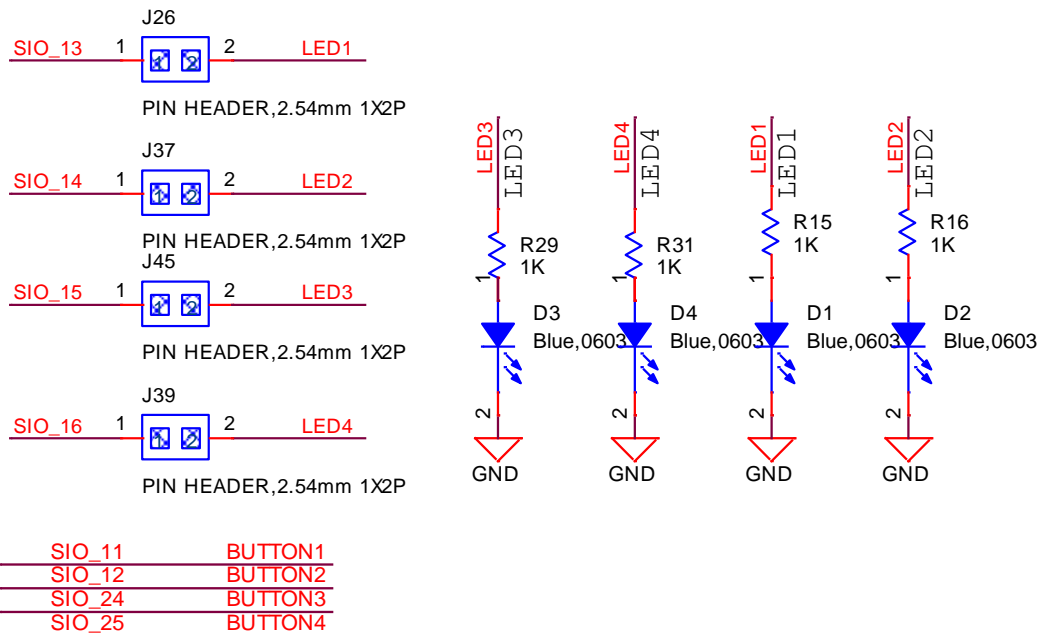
J26
SIO_13 1 2 LED1
PIN HEADER,2.54mm 1X2P

J37
SIO_14 1 2 LED2
PIN HEADER,2.54mm 1X2P

J45
SIO_15 1 2 LED3
PIN HEADER,2.54mm 1X2P

J39
SIO_16 1 2 LED4
PIN HEADER,2.54mm 1X2P

LED3 LED3
R29
1K
1
D3
Blue,0603
2
GND

LED4 LED4
R31
1K
1
D4
Blue,0603
2
GND

LED1 LED1
R15
1K
1
D1
Blue,0603
2
GND

LED2 LED2
R16
1K
1
D2
Blue,0603
2
GND

SIO_11 BUTTON1
SIO_12 BUTTON2
SIO_24 BUTTON3
SIO_25 BUTTON4